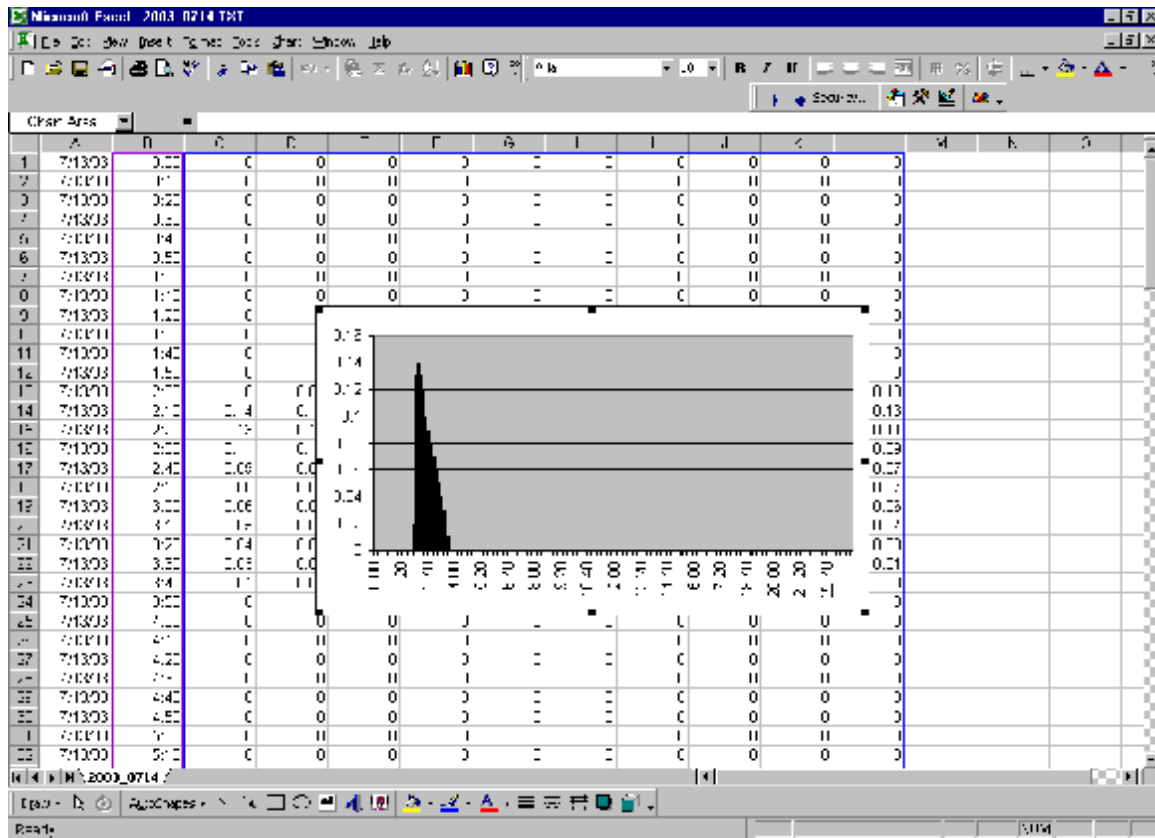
Microsoft Excel - 2003_0714.TXT

File Edit View Insert Format Tools Chart Window Help

Arial 10 B I U

Source...

Chart Area

| | A | B | C | D | E | F | G | H | I | J | K | L | M | N | O |
|---|---|---|---|---|---|---|---|---|---|---|---|---|---|---|---|
| 1 | 7/13/03 | 0:00 | 0 | 0 | 0 | 0 | 0 | 0 | 0 | 0 | 0 | 0 | | | |
| 2 | 7/13/03 | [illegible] | 0 | 0 | 0 | 0 | 0 | 0 | 0 | 0 | 0 | 0 | | | |
| 3 | 7/13/03 | 0:20 | 0 | 0 | 0 | 0 | 0 | 0 | 0 | 0 | 0 | 0 | | | |
| 4 | 7/13/03 | 0:30 | 0 | 0 | 0 | 0 | 0 | 0 | 0 | 0 | 0 | 0 | | | |
| 5 | 7/13/03 | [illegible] | 0 | 0 | 0 | 0 | 0 | 0 | 0 | 0 | 0 | 0 | | | |
| 6 | 7/13/03 | 0:50 | 0 | 0 | 0 | 0 | 0 | 0 | 0 | 0 | 0 | 0 | | | |
| 7 | 7/13/03 | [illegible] | 0 | 0 | 0 | 0 | 0 | 0 | 0 | 0 | 0 | 0 | | | |
| 8 | 7/13/03 | 1:10 | 0 | 0 | 0 | 0 | 0 | 0 | 0 | 0 | 0 | 0 | | | |
| 9 | 7/13/03 | 1:20 | 0 | | | | | | | | | 0 | | | |
| 10 | 7/13/03 | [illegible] | 0 | | | | | | | | | 0 | | | |
| 11 | 7/13/03 | 1:40 | 0 | | | | | | | | | 0 | | | |
| 12 | 7/13/03 | 1:50 | 0 | | | | | | | | | 0 | | | |
| 13 | 7/13/03 | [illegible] | 0 | 0 | | | | | | | | 0.11 | | | |
| 14 | 7/13/03 | 2:10 | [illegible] | 0. | | | | | | | | 0.13 | | | |
| 15 | 7/13/03 | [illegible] | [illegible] | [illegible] | | | | | | | | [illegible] | | | |
| 16 | 7/13/03 | 2:30 | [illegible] | 0. | | | | | | | | 0.09 | | | |
| 17 | 7/13/03 | 2:40 | 0.09 | 0.0 | | | | | | | | 0.07 | | | |
| 18 | 7/13/03 | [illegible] | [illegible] | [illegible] | | | | | | | | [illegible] | | | |
| 19 | 7/13/03 | 3:00 | 0.06 | 0.0 | | | | | | | | 0.05 | | | |
| 20 | 7/13/03 | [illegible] | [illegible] | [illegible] | | | | | | | | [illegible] | | | |
| 21 | 7/13/03 | 3:20 | 0.04 | 0.0 | | | | | | | | 0.03 | | | |
| 22 | 7/13/03 | 3:30 | 0.03 | 0.0 | | | | | | | | 0.01 | | | |
| 23 | 7/13/03 | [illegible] | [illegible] | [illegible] | | | | | | | | 0 | | | |
| 24 | 7/13/03 | 3:50 | 0 | | | | | | | | | 0 | | | |
| 25 | 7/13/03 | 4:00 | 0 | 0 | 0 | 0 | 0 | 0 | 0 | 0 | 0 | 0 | | | |
| 26 | 7/13/03 | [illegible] | 0 | 0 | 0 | 0 | 0 | 0 | 0 | 0 | 0 | 0 | | | |
| 27 | 7/13/03 | 4:20 | 0 | 0 | 0 | 0 | 0 | 0 | 0 | 0 | 0 | 0 | | | |
| 28 | 7/13/03 | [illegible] | 0 | 0 | 0 | 0 | 0 | 0 | 0 | 0 | 0 | 0 | | | |
| 29 | 7/13/03 | 4:40 | 0 | 0 | 0 | 0 | 0 | 0 | 0 | 0 | 0 | 0 | | | |
| 30 | 7/13/03 | 4:50 | 0 | 0 | 0 | 0 | 0 | 0 | 0 | 0 | 0 | 0 | | | |
| 31 | 7/13/03 | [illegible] | 0 | 0 | 0 | 0 | 0 | 0 | 0 | 0 | 0 | 0 | | | |
| 32 | 7/13/03 | 5:10 | 0 | 0 | 0 | 0 | 0 | 0 | 0 | 0 | 0 | 0 | | | |

0.16
0.14
0.12
0.1
0.08
0.06
0.04
0.02
0

2003_0714

Draw AutoShapes

Ready NUM